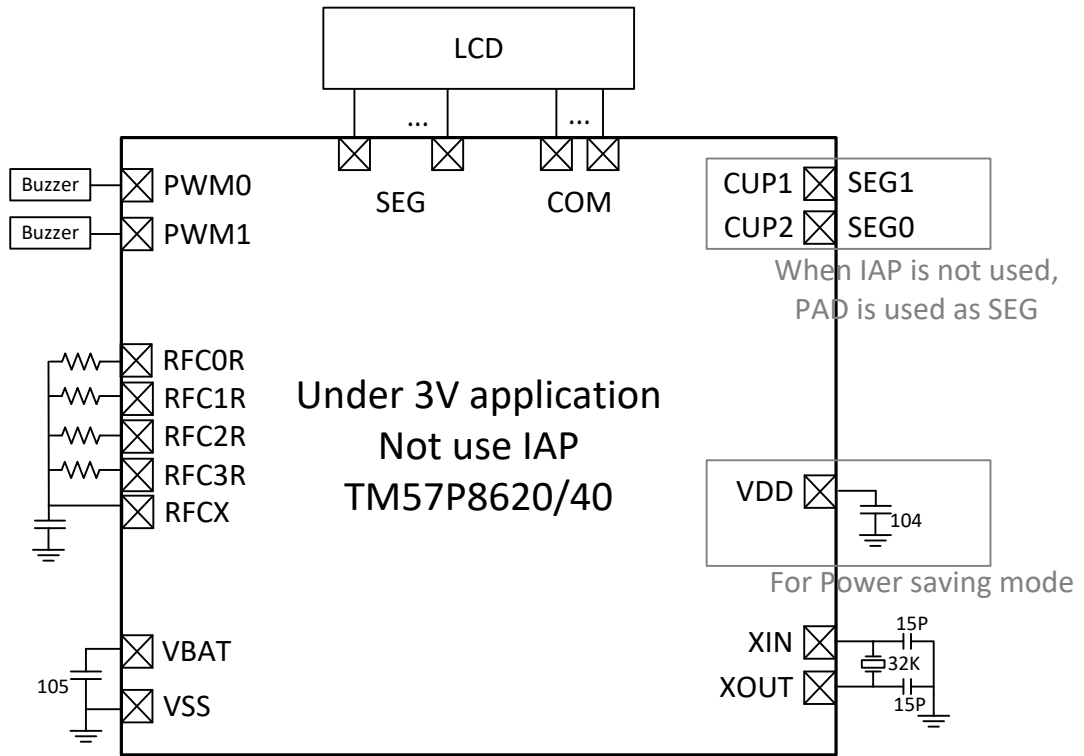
LCD

...

...

SEG

COM

Buzzer

PWM0

Buzzer

PWM1

CUP1

SEG1

CUP2

SEG0

When IAP is not used, PAD is used as SEG

RFC0R

RFC1R

RFC2R

RFC3R

RFCX

Under 3V application
Not use IAP
TM57P8620/40

VDD

104

For Power saving mode

VBAT

105

VSS

XIN

XOUT

15P

32K

15P